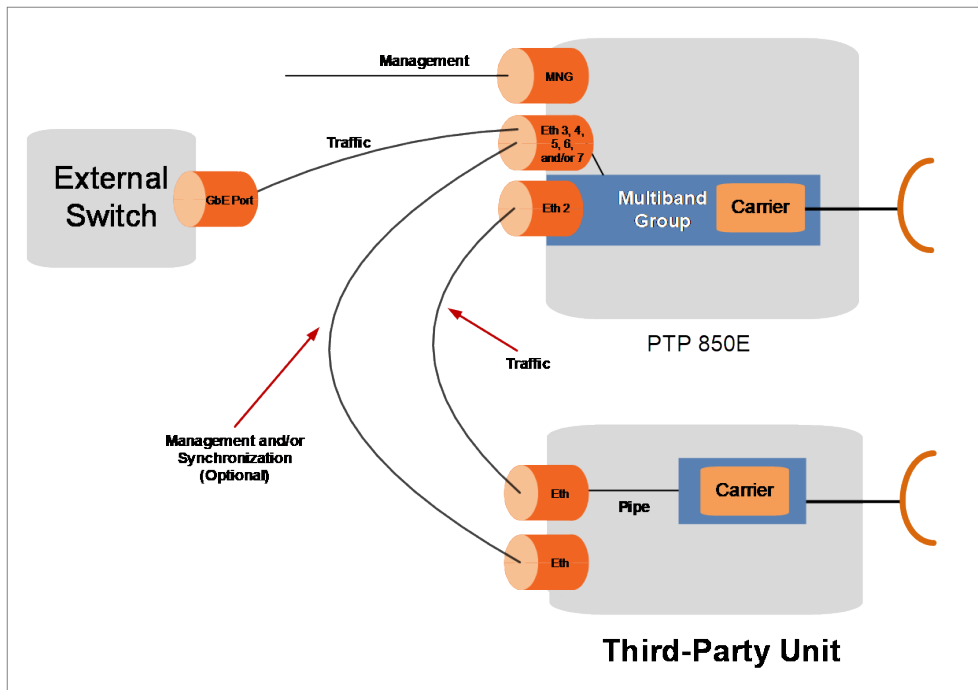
Management

MNG

Traffic

Eth 3, 4, 5, 6, and/or 7

External Switch

GbE Port

Eth 2

Multiband Group

Carrier

PTP 850E

Traffic

Management and/or Synchronization (Optional)

Eth

Pipe

Carrier

Eth

Third-Party Unit